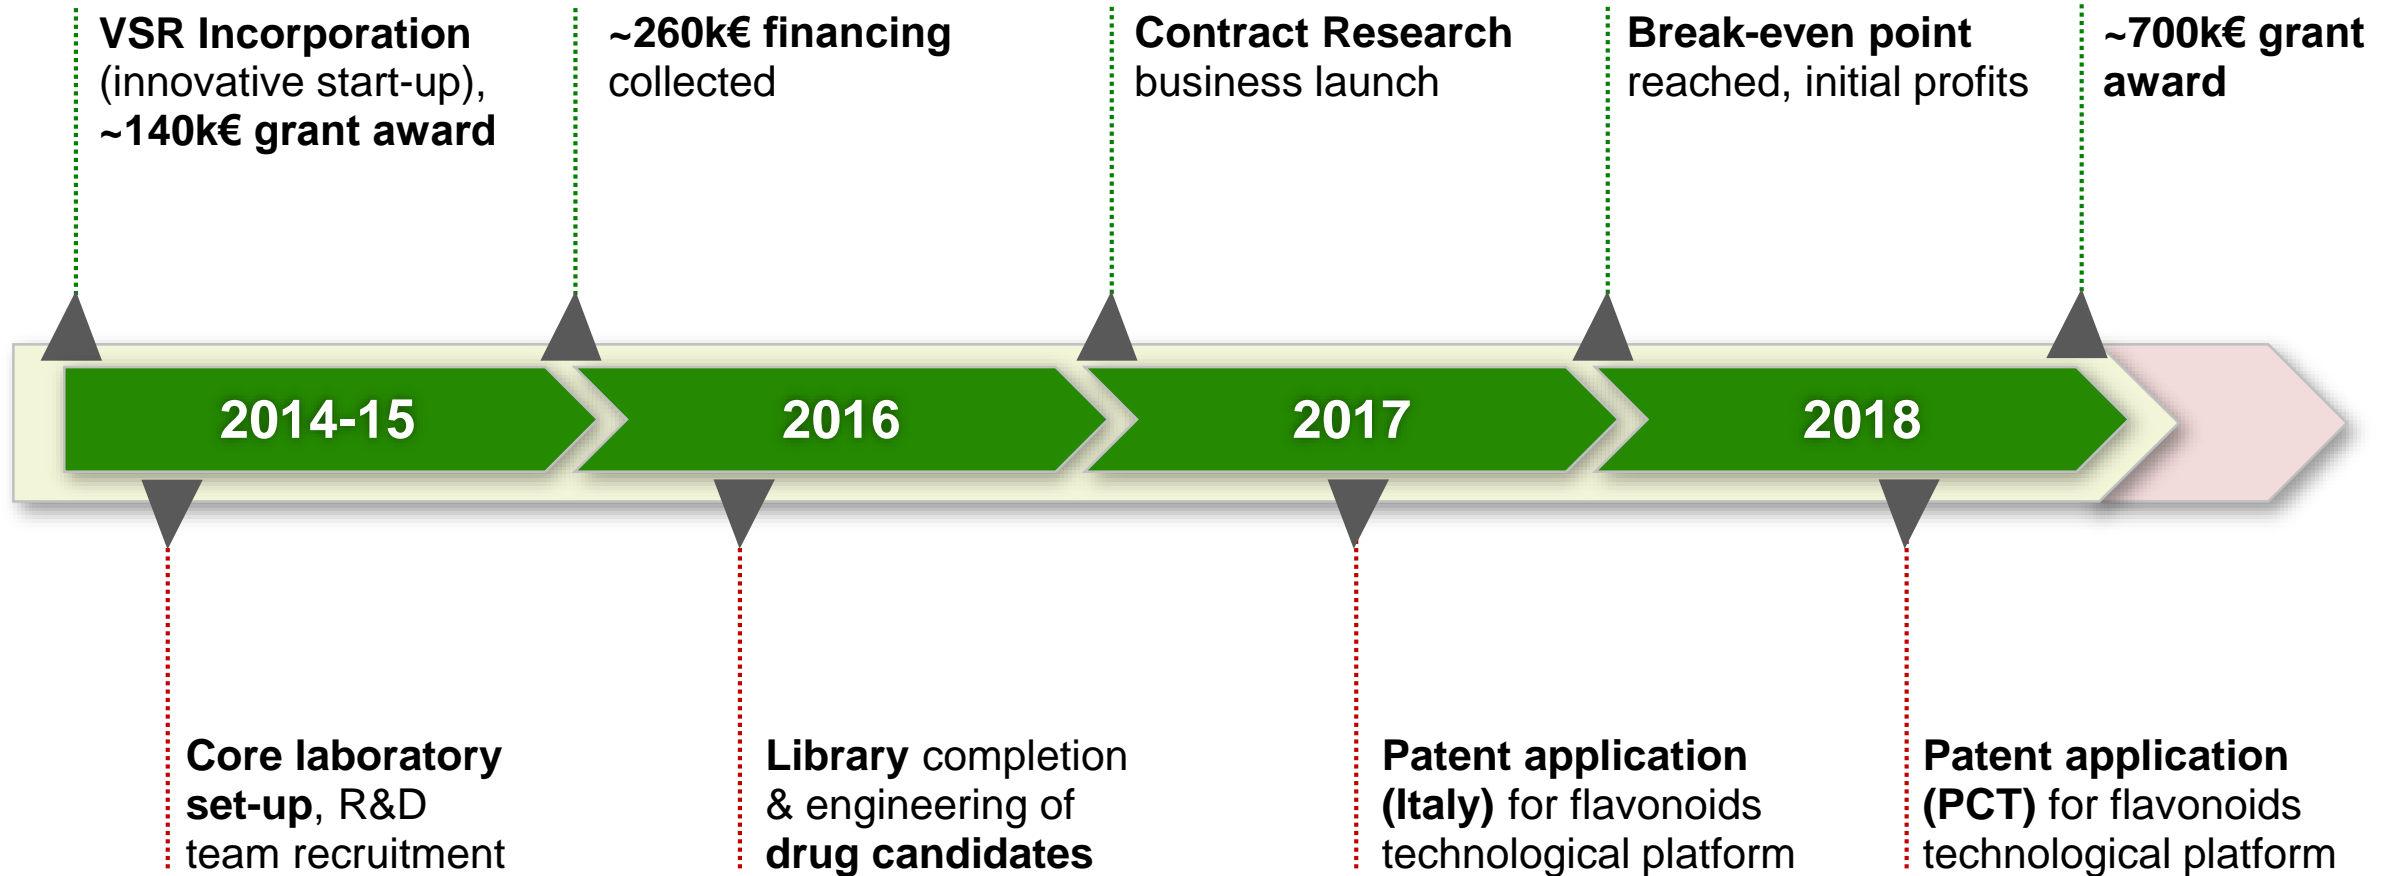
VSR Incorporation (innovative start-up), ~140k€ grant award

~260k€ financing collected

Contract Research business launch

Break-even point reached, initial profits

~700k€ grant award

2014-15

2016

2017

2018

Core laboratory set-up, R&D team recruitment

Library completion & engineering of drug candidates

Patent application (Italy) for flavonoids technological platform

Patent application (PCT) for flavonoids technological platform